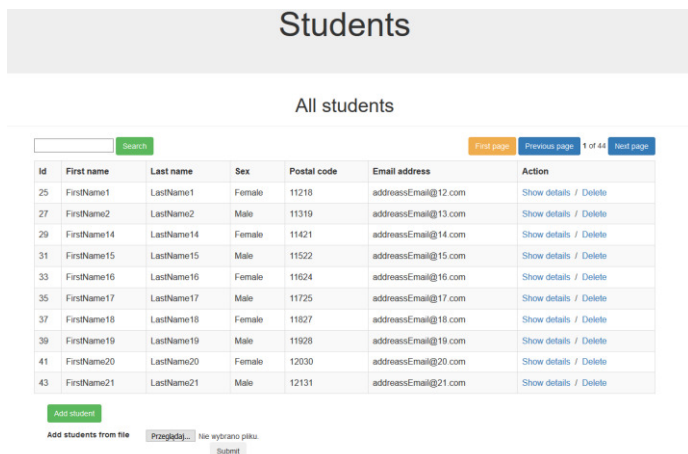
Students

All students

Search

First page Previous page 1 of 44 Next page

| Id | First name | Last name | Sex | Postal code | Email address | Action |
|---|---|---|---|---|---|---|
| 25 | FirstName1 | LastName1 | Female | 11218 | addreassEmail@12.com | Show details / Delete |
| 27 | FirstName2 | LastName2 | Male | 11319 | addreassEmail@13.com | Show details / Delete |
| 29 | FirstName14 | LastName14 | Female | 11421 | addreassEmail@14.com | Show details / Delete |
| 31 | FirstName15 | LastName15 | Male | 11522 | addreassEmail@15.com | Show details / Delete |
| 33 | FirstName16 | LastName16 | Female | 11624 | addreassEmail@16.com | Show details / Delete |
| 35 | FirstName17 | LastName17 | Male | 11725 | addreassEmail@17.com | Show details / Delete |
| 37 | FirstName18 | LastName18 | Female | 11827 | addreassEmail@18.com | Show details / Delete |
| 39 | FirstName19 | LastName19 | Male | 11928 | addreassEmail@19.com | Show details / Delete |
| 41 | FirstName20 | LastName20 | Female | 12030 | addreassEmail@20.com | Show details / Delete |
| 43 | FirstName21 | LastName21 | Male | 12131 | addreassEmail@21.com | Show details / Delete |

Add student

Add students from file Przeglądaj... Nie wybrano pliku.

Submit